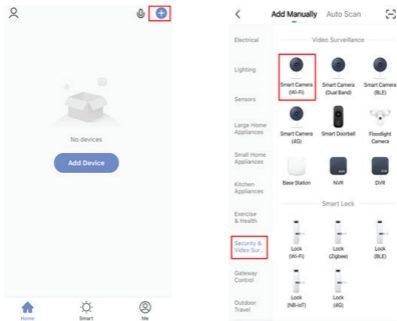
No devices

Add Device

Home Smart Me

Add Manually Auto Scan

Electrical

Lighting

Sensors

Large Home Appliances

Small Home Appliances

Kitchen Appliances

Exercise & Health

Security & Video Sur...

Gateway Control

Outdoor Travel

Video Surveillance

Smart Camera (Wi-Fi)

Smart Camera (Dual Band)

Smart Camera (BLE)

Smart Camera (4G)

Smart Doorbell

Floodlight Camera

Base Station

NVR

DVR

Smart Lock

Lock (Wi-Fi)

Lock (Zigbee)

Lock (BLE)

Lock (NB-IoT)

Lock (4G)